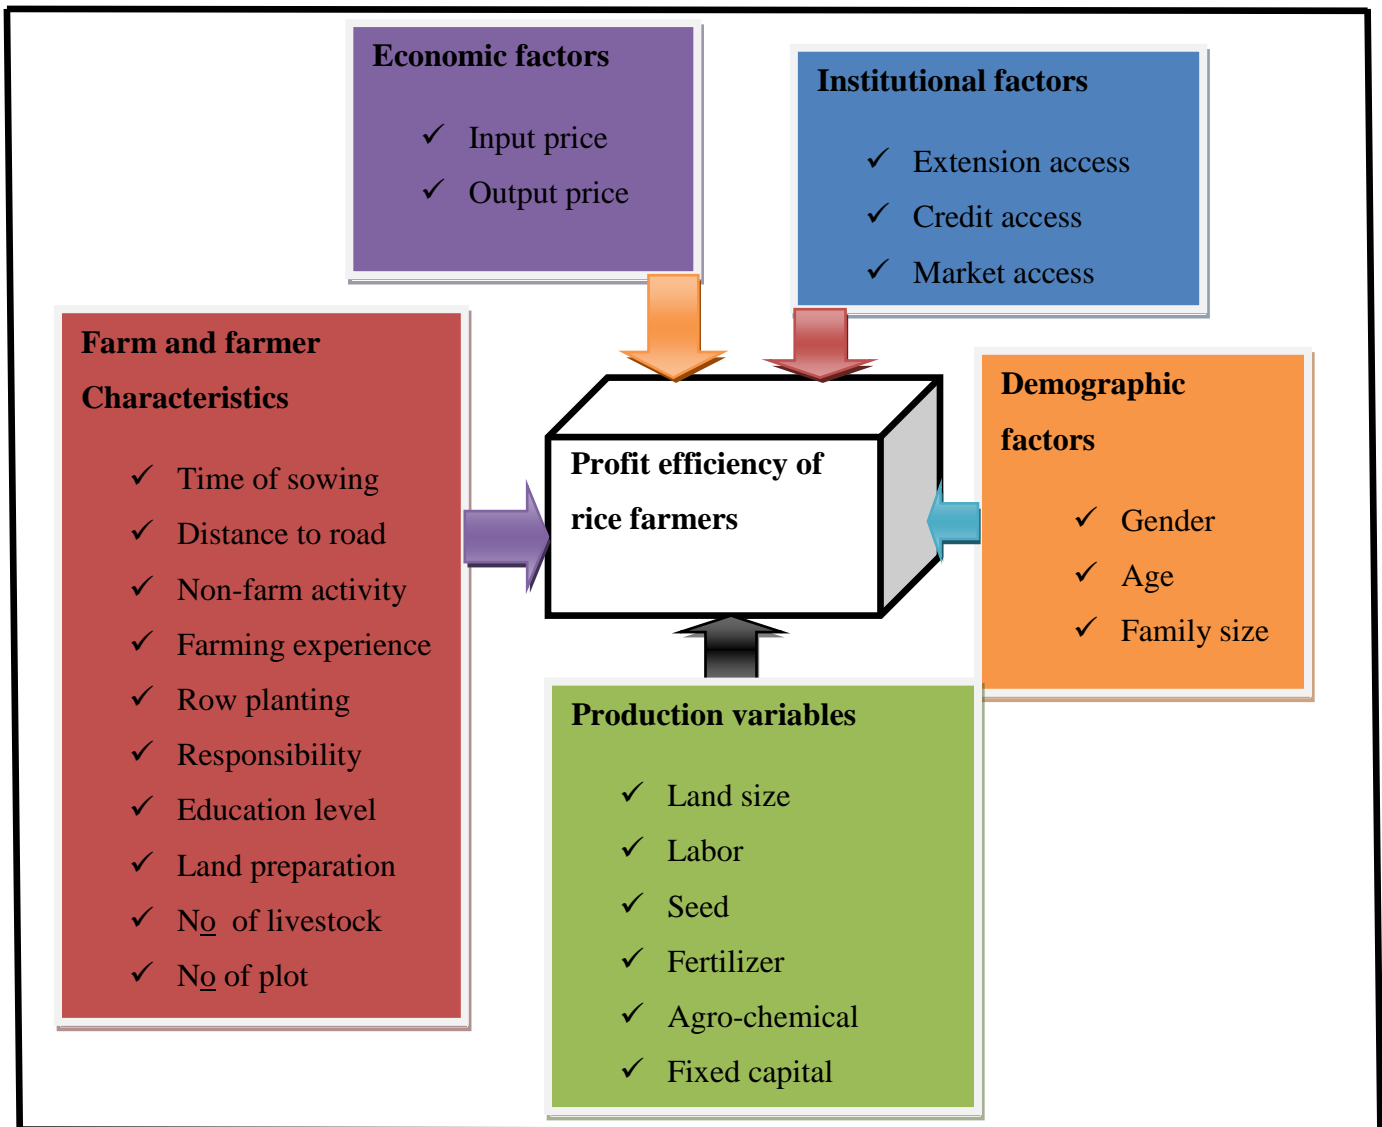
Economic factors

✓ Input price
✓ Output price

Institutional factors

✓ Extension access
✓ Credit access
✓ Market access

Farm and farmer Characteristics

✓ Time of sowing
✓ Distance to road
✓ Non-farm activity
✓ Farming experience
✓ Row planting
✓ Responsibility
✓ Education level
✓ Land preparation
✓ No of livestock
✓ No of plot

Profit efficiency of rice farmers

Demographic factors

✓ Gender
✓ Age
✓ Family size

Production variables

✓ Land size
✓ Labor
✓ Seed
✓ Fertilizer
✓ Agro-chemical
✓ Fixed capital